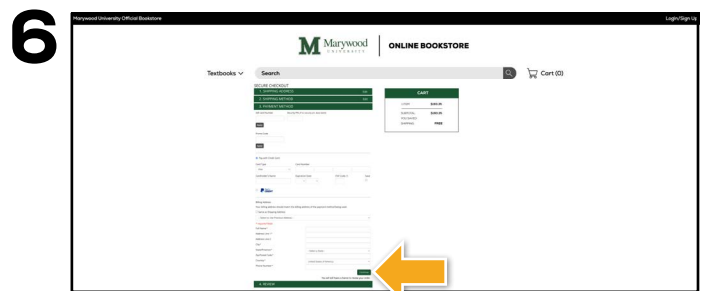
6

Marywood University Official Bookstore

Login/Sign Up

M Marywood UNIVERSITY

ONLINE BOOKSTORE

Textbooks

Search

Cart (0)

SECURE CHECKOUT

1. SHIPPING ADDRESS

2. SHIPPING METHOD

3. PAYMENT METHOD

CART

4. REVIEW

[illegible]